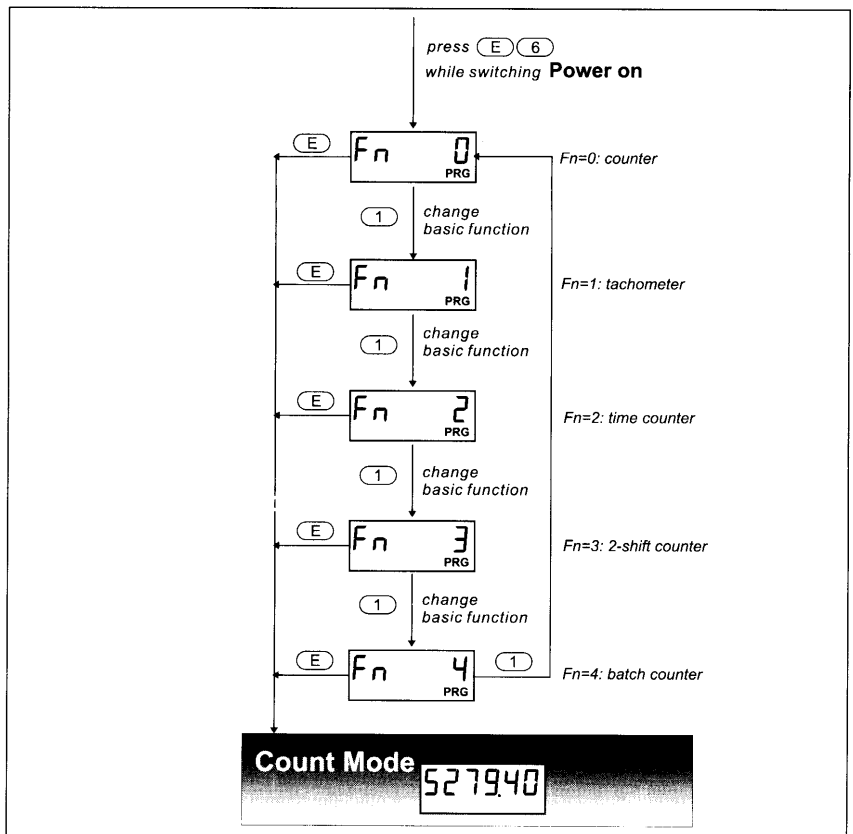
press E 6
while switching **Power on**

E Fn 0 PRG
Fn=0: counter

1 change basic function

E Fn 1 PRG
Fn=1: tachometer

1 change basic function

E Fn 2 PRG
Fn=2: time counter

1 change basic function

E Fn 3 PRG
Fn=3: 2-shift counter

1 change basic function

E Fn 4 PRG 1
Fn=4: batch counter

Count Mode 5279.40